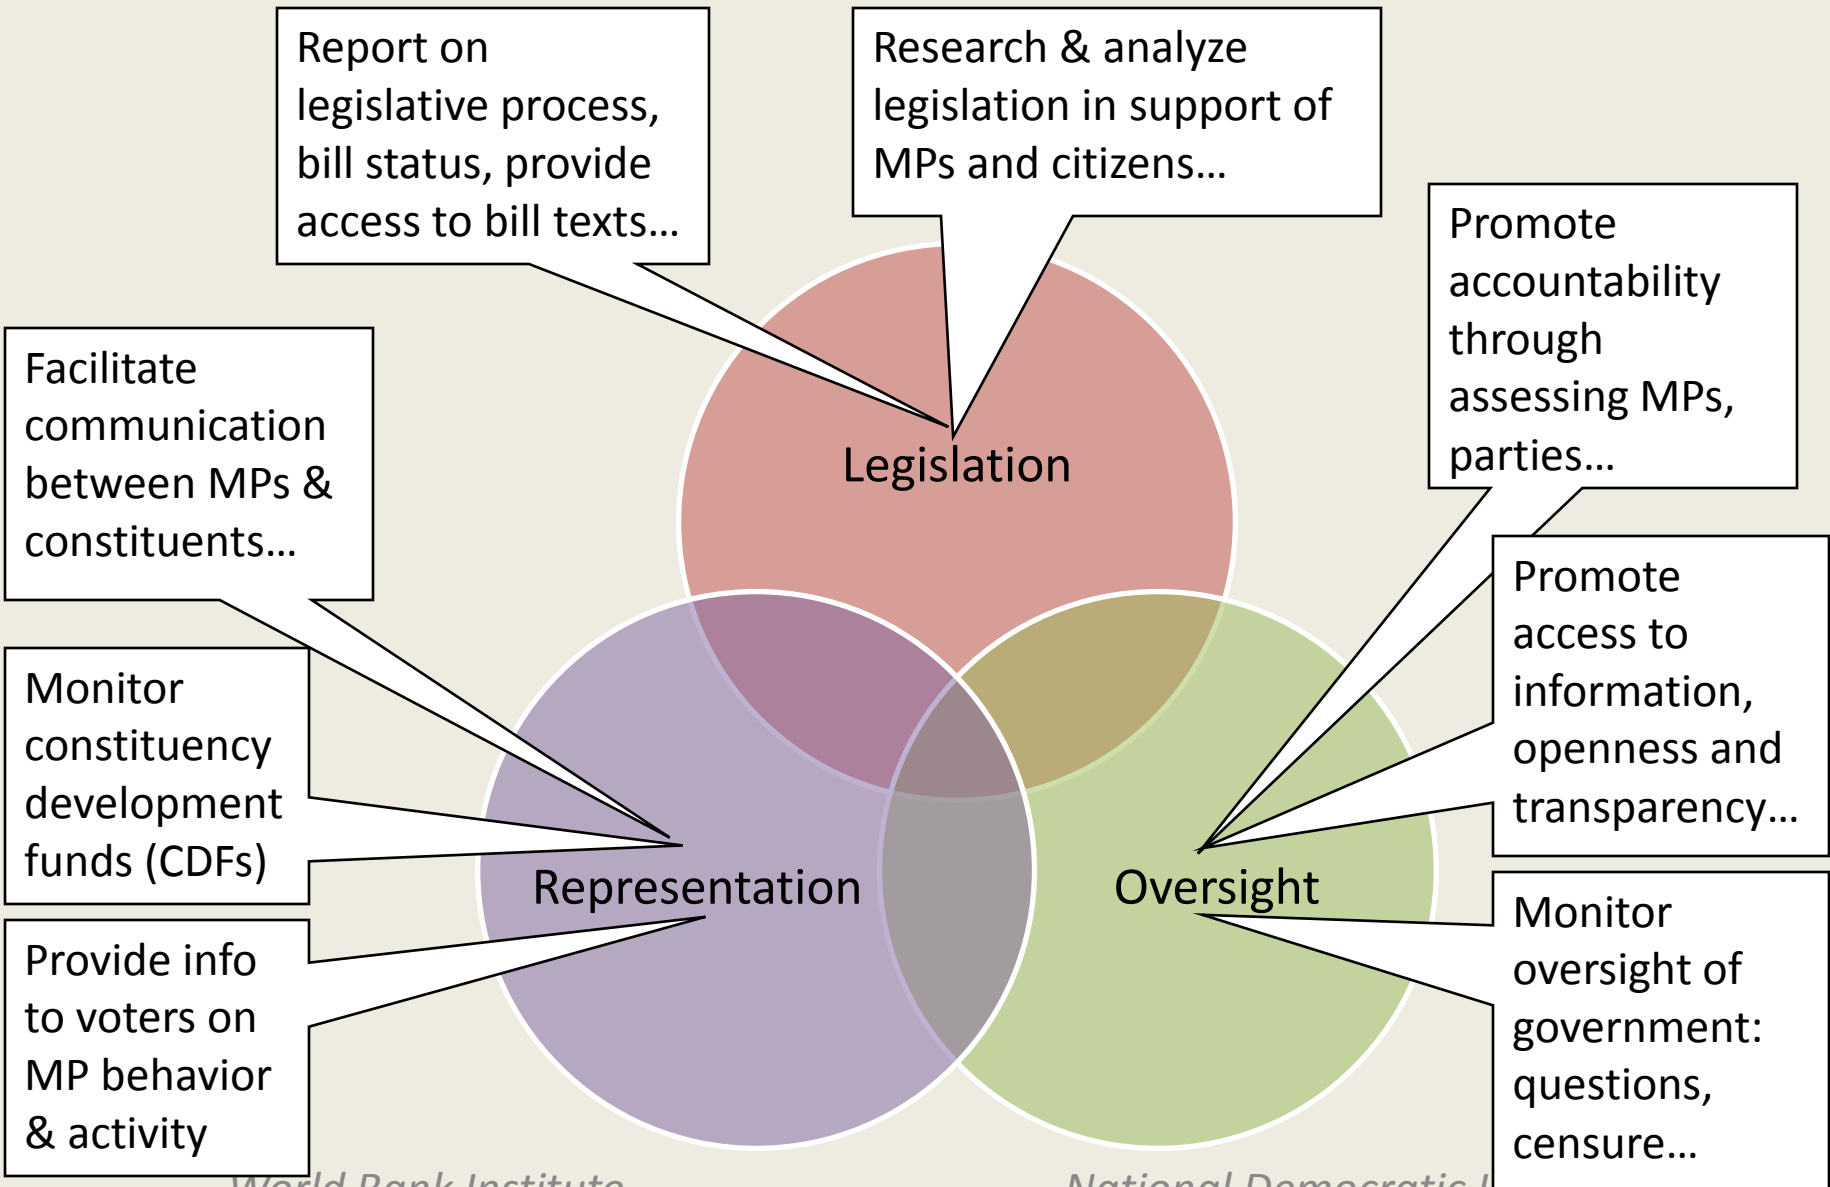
Report on legislative process, bill status, provide access to bill texts…

Research & analyze legislation in support of MPs and citizens…

Promote accountability through assessing MPs, parties…

Facilitate communication between MPs & constituents…

Legislation

Promote access to information, openness and transparency…

Monitor constituency development funds (CDFs)

Representation

Oversight

Provide info to voters on MP behavior & activity

Monitor oversight of government: questions, censure…

World Bank Institute

National Democratic I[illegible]